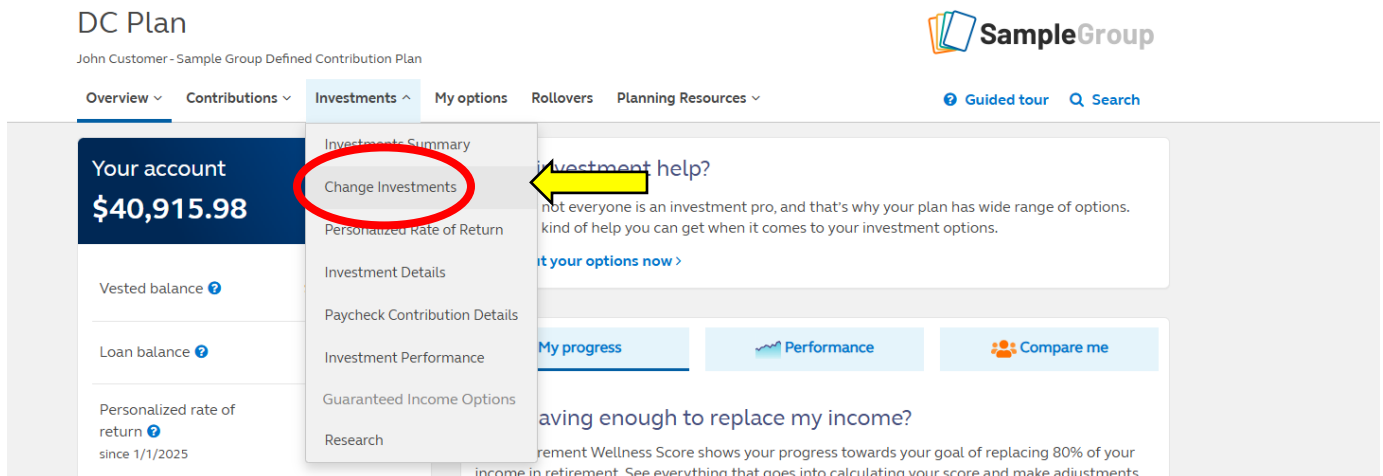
DC Plan

John Customer - Sample Group Defined Contribution Plan

SampleGroup

Overview ⌄ Contributions ⌄ Investments ⌃ My options Rollovers Planning Resources ⌄

Guided tour Search

Investments Summary
Change Investments
Personalized Rate of Return
Investment Details
Paycheck Contribution Details
Investment Performance
Guaranteed Income Options
Research

Your account
$40,915.98

Vested balance

Loan balance

Personalized rate of return
since 1/1/2025

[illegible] investment help?
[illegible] not everyone is an investment pro, and that's why your plan has wide range of options. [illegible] kind of help you can get when it comes to your investment options.
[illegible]t your options now ›

My progress Performance Compare me

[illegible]aving enough to replace my income?
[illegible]rement Wellness Score shows your progress towards your goal of replacing 80% of your income in retirement. See everything that goes into calculating your score and make adjustments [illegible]